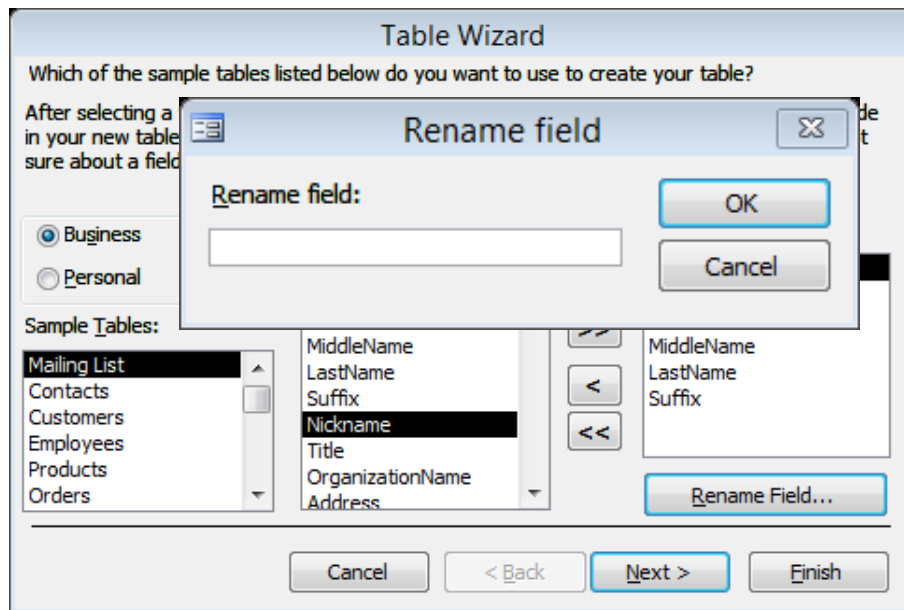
Table Wizard

Which of the sample tables listed below do you want to use to create your table?

After selecting a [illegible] de in your new table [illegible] t sure about a field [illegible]

Rename field

Rename field:

OK

Cancel

Business

Personal

Sample Tables:

Mailing List
Contacts
Customers
Employees
Products
Orders

MiddleName
LastName
Suffix
Nickname
Title
OrganizationName
Address

>>
<
<<

MiddleName
LastName
Suffix

Rename Field...

Cancel

< Back

Next >

Finish